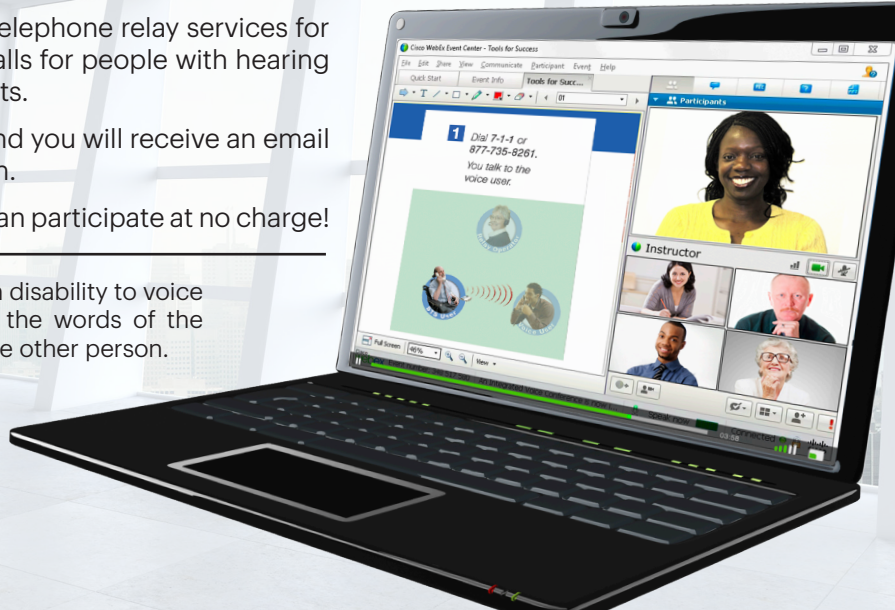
elephone relay services for
alls for people with hearing
ts.

nd you will receive an email
n.

an participate at no charge!

disability to voice
the words of the
e other person.

Cisco WebEx Event Center - Tools for Success

File Edit Share View Communicate Participant Event Help

Quick Start Event Info Tools for Succ...

01

Participants

1 Dial 7-1-1 or 877-735-8261. You talk to the voice user.

Instructor

Full Screen 46% New

Speak now

Connected 03:58